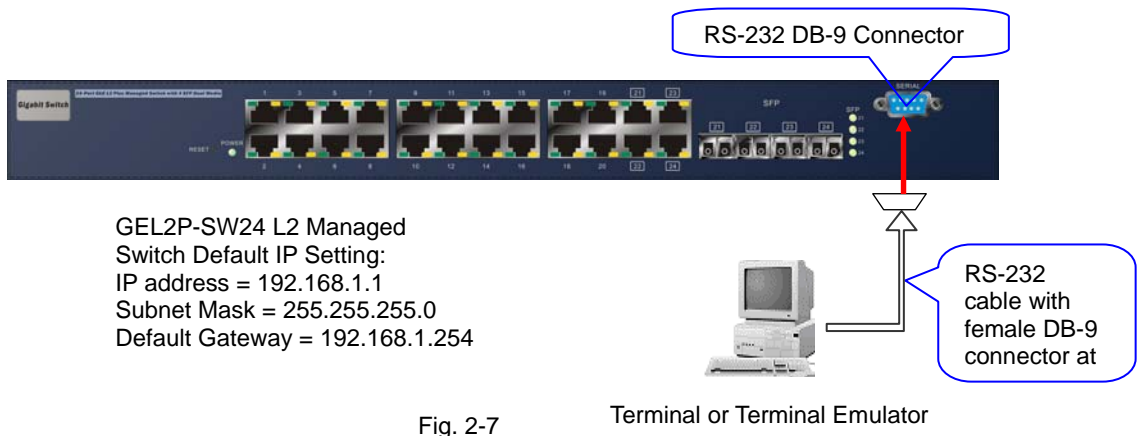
RS-232 DB-9 Connector

Gigabit Switch

24-Port GbE L2 Plus Managed Switch with 4 SFP Dual Media

RESET

POWER

1 3 5 7 9 11 13 15 17 19 21 23

2 4 6 8 10 12 14 16 18 20 22 24

SFP

21 22 23 24

SERIAL

GEL2P-SW24 L2 Managed Switch Default IP Setting:
IP address = 192.168.1.1
Subnet Mask = 255.255.255.0
Default Gateway = 192.168.1.254

RS-232 cable with female DB-9 connector at

Fig. 2-7

Terminal or Terminal Emulator